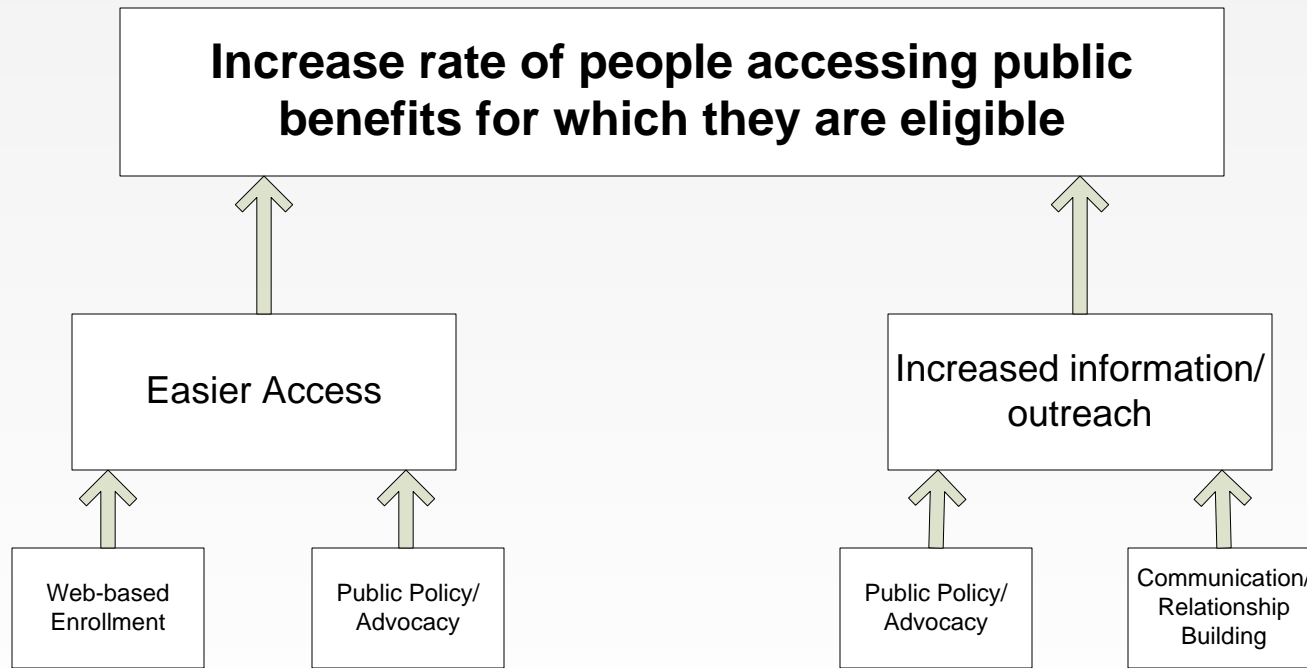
Increase rate of people accessing public benefits for which they are eligible

Easier Access

Increased information/ outreach

Web-based Enrollment

Public Policy/ Advocacy

Public Policy/ Advocacy

Communication/ Relationship Building